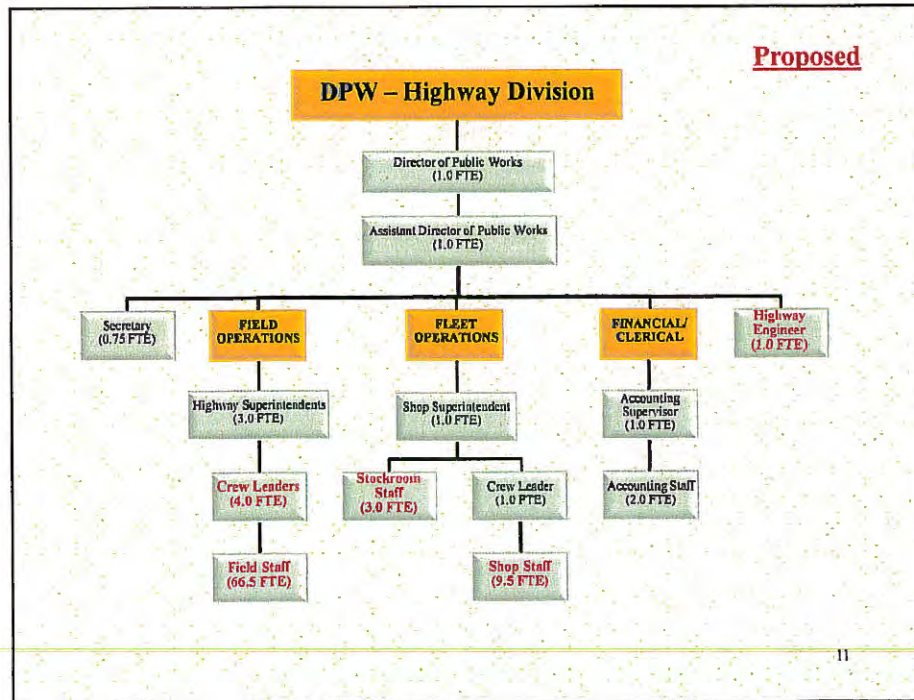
Proposed

DPW – Highway Division

Director of Public Works
(1.0 FTE)

Assistant Director of Public Works
(1.0 FTE)

Secretary
(0.75 FTE)

FIELD OPERATIONS

FLEET OPERATIONS

FINANCIAL/ CLERICAL

Highway Engineer
(1.0 FTE)

Highway Superintendents
(3.0 FTE)

Crew Leaders
(4.0 FTE)

Field Staff
(66.5 FTE)

Shop Superintendent
(1.0 FTE)

Stockroom Staff
(3.0 FTE)

Crew Leader
(1.0 FTE)

Shop Staff
(9.5 FTE)

Accounting Supervisor
(1.0 FTE)

Accounting Staff
(2.0 FTE)

11